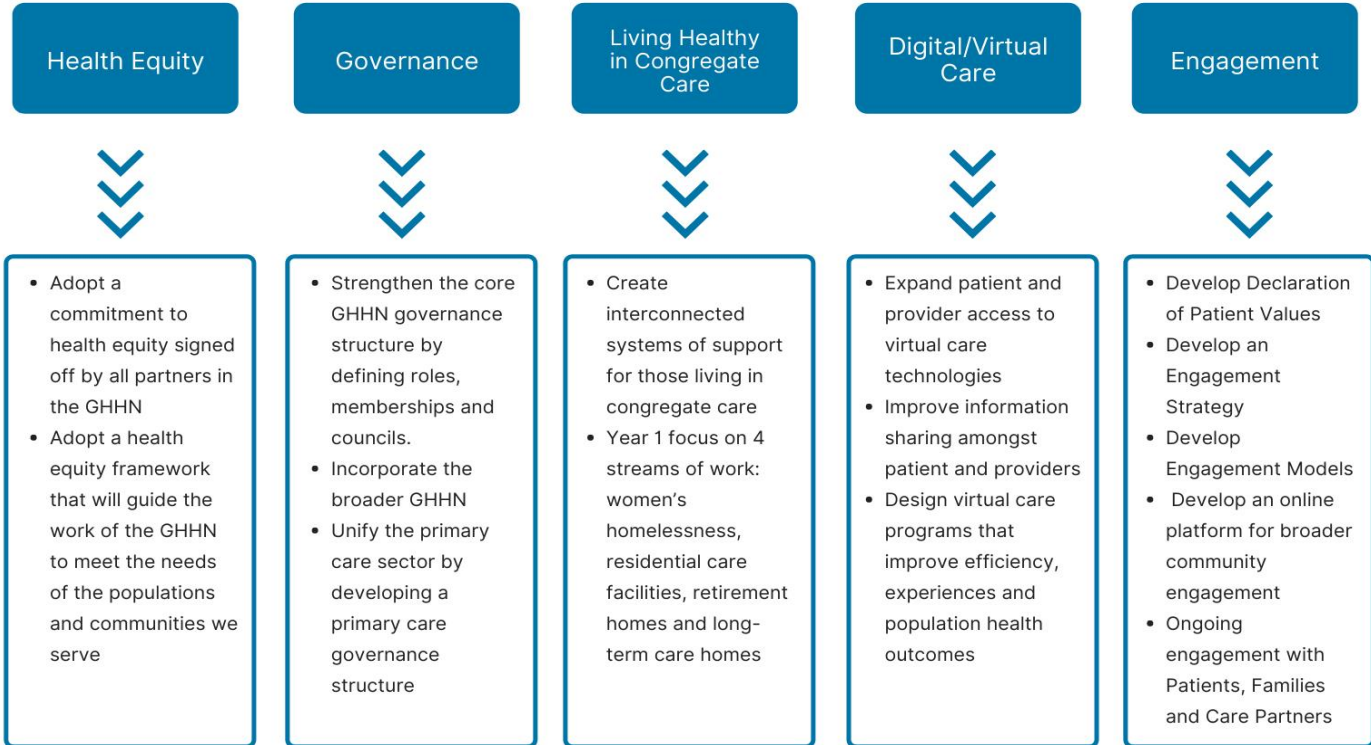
Health Equity

- Adopt a commitment to health equity signed off by all partners in the GHHN
- Adopt a health equity framework that will guide the work of the GHHN to meet the needs of the populations and communities we serve

Governance

- Strengthen the core GHHN governance structure by defining roles, memberships and councils.
- Incorporate the broader GHHN
- Unify the primary care sector by developing a primary care governance structure

Living Healthy in Congregate Care

- Create interconnected systems of support for those living in congregate care
- Year 1 focus on 4 streams of work: women's homelessness, residential care facilities, retirement homes and long-term care homes

Digital/Virtual Care

- Expand patient and provider access to virtual care technologies
- Improve information sharing amongst patient and providers
- Design virtual care programs that improve efficiency, experiences and population health outcomes

Engagement

- Develop Declaration of Patient Values
- Develop an Engagement Strategy
- Develop Engagement Models
- Develop an online platform for broader community engagement
- Ongoing engagement with Patients, Families and Care Partners